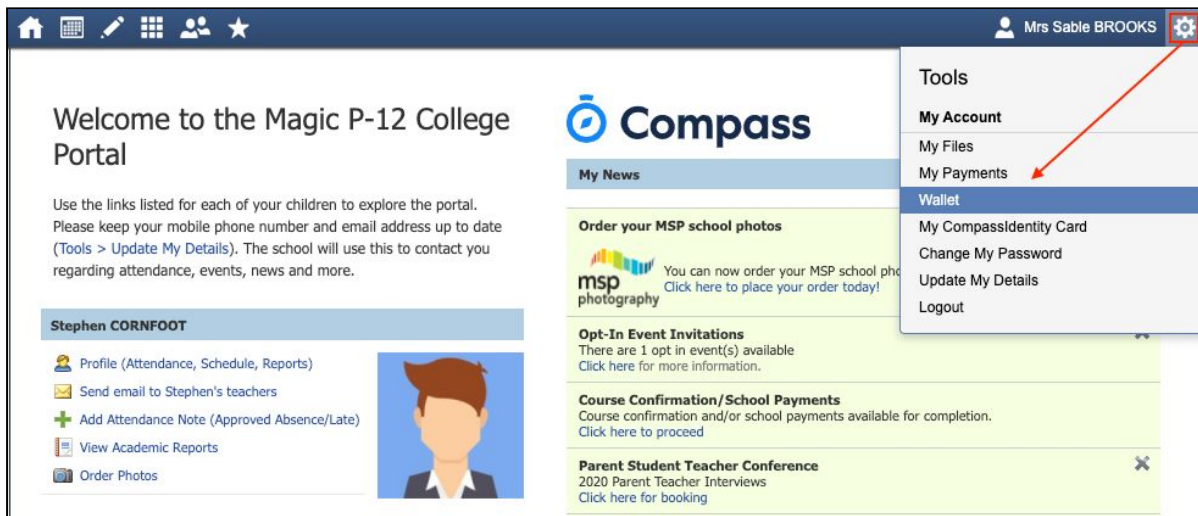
Mrs Sable BROOKS

Welcome to the Magic P-12 College Portal

Use the links listed for each of your children to explore the portal. Please keep your mobile phone number and email address up to date (Tools > Update My Details). The school will use this to contact you regarding attendance, events, news and more.

Stephen CORNFOOT

Profile (Attendance, Schedule, Reports)
Send email to Stephen's teachers
Add Attendance Note (Approved Absence/Late)
View Academic Reports
Order Photos

Compass

My News

Order your MSP school photos
msp photography
You can now order your MSP school pho
Click here to place your order today!

Opt-In Event Invitations
There are 1 opt in event(s) available
Click here for more information.

Course Confirmation/School Payments
Course confirmation and/or school payments available for completion.
Click here to proceed

Parent Student Teacher Conference
2020 Parent Teacher Interviews
Click here for booking

Tools
My Account
My Files
My Payments
Wallet
My CompassIdentity Card
Change My Password
Update My Details
Logout